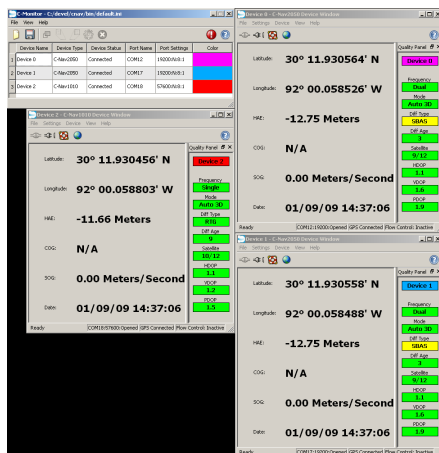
C-Monitor - C:/devel/cnav/bm/default.ee
File View Help

| | Device Name | Device Type | Device Status | Port Name | Port Settings | Color |
|---|---|---|---|---|---|---|
| 1 | Device 0 | C-Nav2050 | Connected | COM12 | 19200/N/8/1 | |
| 2 | Device 1 | C-Nav2050 | Connected | COM17 | 19200/N/8/1 | |
| 3 | Device 2 | C-Nav1010 | Connected | COM18 | 57600/N/8/1 | |

Device 2 - C-Nav1010 Device Window
File Settings Device View Help

Latitude: 30° 11.930456' N
Longitude: 92° 00.058803' W
HAE: -11.66 Meters
COG: N/A
SOG: 0.00 Meters/Second
Date: 01/09/09 14:37:06

Quality Panel
Device 2
Frequency
Single
Mode
Auto 3D
Diff Type
RTG
Diff Age
9
Satellite
10/12
HRMS
1.1
VDOP
1.2
PDOP
1.5

Ready COM18:57600:Opened GPS Connected Flow Control: Inactive

Device 0 - C-Nav2050 Device Window
File Settings Device View Help

Latitude: 30° 11.930564' N
Longitude: 92° 00.058526' W
HAE: -12.75 Meters
COG: N/A
SOG: 0.00 Meters/Second
Date: 01/09/09 14:37:06

Quality Panel
Device 0
Frequency
Dual
Mode
Auto 3D
Diff Type
SBAS
Diff Age
3
Satellite
9/12
HRMS
1.1
VDOP
1.6
PDOP
1.9

Ready COM12:19200:Opened GPS Connected Flow Control: Inactive

Device 1 - C-Nav2050 Device Window
File Settings Device View Help

Latitude: 30° 11.930558' N
Longitude: 92° 00.058488' W
HAE: -12.75 Meters
COG: N/A
SOG: 0.00 Meters/Second
Date: 01/09/09 14:37:06

Quality Panel
Device 1
Frequency
Dual
Mode
Auto 3D
Diff Type
SBAS
Diff Age
3
Satellite
9/12
HRMS
1.1
VDOP
1.6
PDOP
1.9

Ready COM17:19200:Opened GPS Connected Flow Control: Inactive